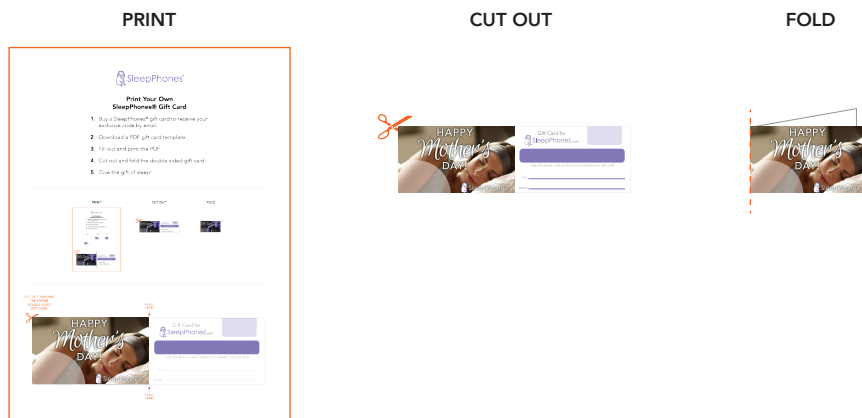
PRINT

CUT OUT

FOLD

SleepPhones®

Print Your Own SleepPhones® Gift Card

1. Buy a SleepPhones® gift card to receive your exclusive code by email.
2. Download a PDF gift card template.
3. Fill out and print the PDF.
4. Cut out and fold the double sided gift card.
5. Give the gift of sleep!

PRINT

CUT OUT

FOLD

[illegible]

FOLD HERE

HAPPY Mother's DAY!

SleepPhones

Gift Card for SleepPhones.com

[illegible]

FOLD HERE

HAPPY Mother's DAY!

SleepPhones

Gift Card for SleepPhones.com

HAPPY Mother's DAY!

SleepPhones